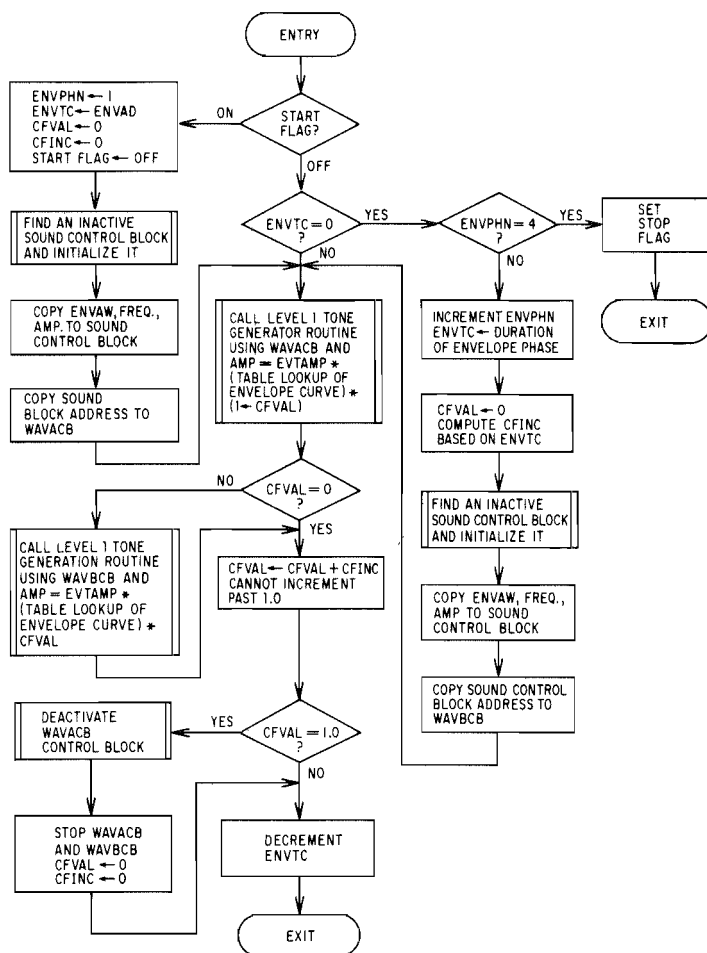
ENTRY

START FLAG?

ON

OFF

ENVPHN ← 1
ENVTC ← ENVAD
CFVAL ← 0
CFINC ← 0
START FLAG ← OFF

FIND AN INACTIVE SOUND CONTROL BLOCK AND INITIALIZE IT

COPY ENVAW, FREQ., AMP. TO SOUND CONTROL BLOCK

COPY SOUND BLOCK ADDRESS TO WAVACB

ENVTC = 0 ?

YES

NO

ENVPHN = 4 ?

YES

SET STOP FLAG

EXIT

NO

INCREMENT ENVPHN
ENVTC ← DURATION OF ENVELOPE PHASE

CFVAL ← 0
COMPUTE CFINC BASED ON ENVTC

FIND AN INACTIVE SOUND CONTROL BLOCK AND INITIALIZE IT

COPY ENVAW, FREQ., AMP TO SOUND CONTROL BLOCK

COPY SOUND CONTROL BLOCK ADDRESS TO WAVBCB

CALL LEVEL 1 TONE GENERATOR ROUTINE USING WAVACB AND AMP = EVTAMP * (TABLE LOOKUP OF ENVELOPE CURVE) * (1 ← CFVAL)

CFVAL = 0 ?

NO

YES

CALL LEVEL 1 TONE GENERATION ROUTINE USING WAVBCB AND AMP = EVTAMP * (TABLE LOOKUP OF ENVELOPE CURVE) * CFVAL

CFVAL ← CFVAL + CFINC
CANNOT INCREMENT PAST 1.0

CFVAL = 1.0 ?

YES

NO

DEACTIVATE WAVACB CONTROL BLOCK

STOP WAVACB AND WAVBCB
CFVAL ← 0
CFINC ← 0

DECREMENT ENVTC

EXIT